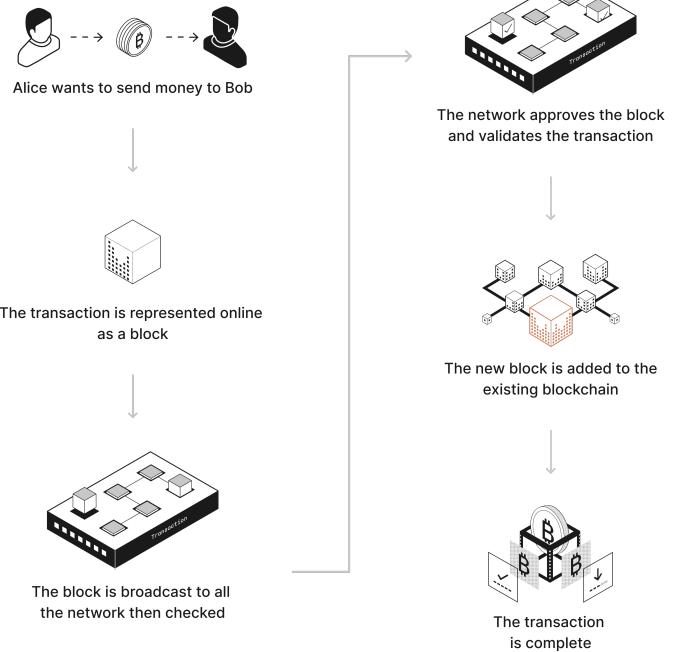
Alice wants to send money to Bob

The transaction is represented online as a block

Transaction

The block is broadcast to all the network then checked

Transaction

The network approves the block and validates the transaction

The new block is added to the existing blockchain

The transaction is complete